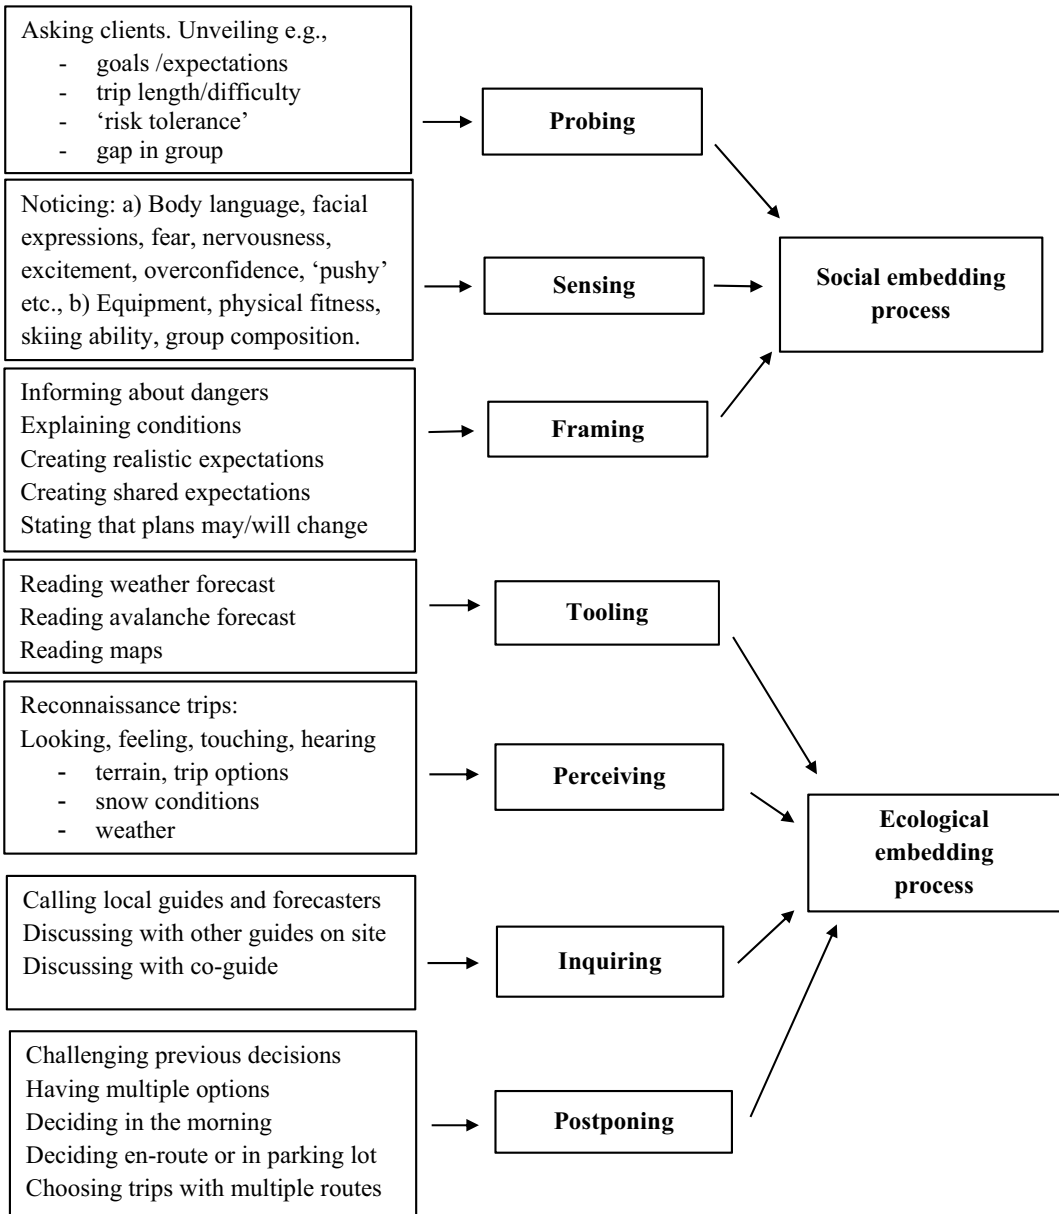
Asking clients. Unveiling e.g.,
- goals /expectations
- trip length/difficulty
- 'risk tolerance'
- gap in group

Probing

Noticing: a) Body language, facial expressions, fear, nervousness, excitement, overconfidence, 'pushy' etc., b) Equipment, physical fitness, skiing ability, group composition.

Sensing

Social embedding process

Informing about dangers
Explaining conditions
Creating realistic expectations
Creating shared expectations
Stating that plans may/will change

Framing

Reading weather forecast
Reading avalanche forecast
Reading maps

Tooling

Reconnaissance trips:
Looking, feeling, touching, hearing
- terrain, trip options
- snow conditions
- weather

Perceiving

Ecological embedding process

Calling local guides and forecasters
Discussing with other guides on site
Discussing with co-guide

Inquiring

Challenging previous decisions
Having multiple options
Deciding in the morning
Deciding en-route or in parking lot
Choosing trips with multiple routes

Postponing